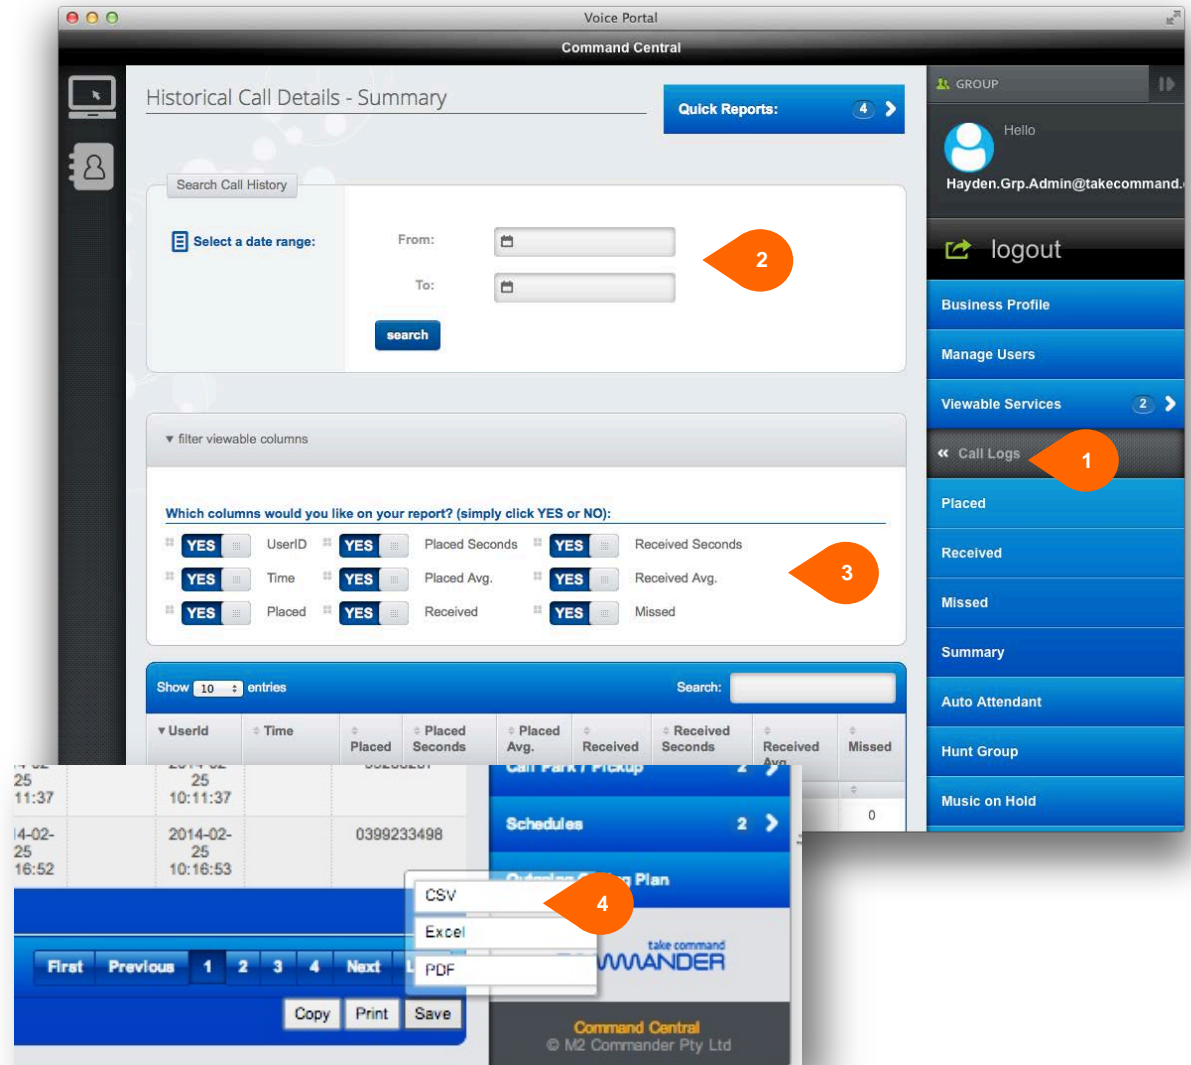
Voice Portal

Command Central

Historical Call Details - Summary

Quick Reports: 4

GROUP

Hello

Hayden.Grp.Admin@takecommand.

logout

Business Profile

Manage Users

Viewable Services 2

« Call Logs

1

Placed

Received

Missed

Summary

Auto Attendant

Hunt Group

Music on Hold

Search Call History

Select a date range:

From:

To:

search

2

▾ filter viewable columns

Which columns would you like on your report? (simply click YES or NO):

| YES | UserID | YES | Placed Seconds | YES | Received Seconds |
|---|---|---|---|---|---|
| YES | Time | YES | Placed Avg. | YES | Received Avg. |
| YES | Placed | YES | Received | YES | Missed |

3

Show 10 entries

Search:

| UserId | Time | Placed | Placed Seconds | Placed Avg. | Received | Received Seconds | Received Avg. | Missed |
|---|---|---|---|---|---|---|---|---|

| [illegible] 25 11:37 | 2014-02-25 10:11:37 | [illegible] |
|---|---|---|
| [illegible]4-02-25 16:52 | 2014-02-25 10:16:53 | 0399233498 |

0

Call Park / Pickup 2

Schedules 2

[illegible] Plan

CSV

Excel

PDF

4

First Previous 1 2 3 4 Next L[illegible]

Copy Print Save

take command
COMMANDER

Command Central
© M2 Commander Pty Ltd